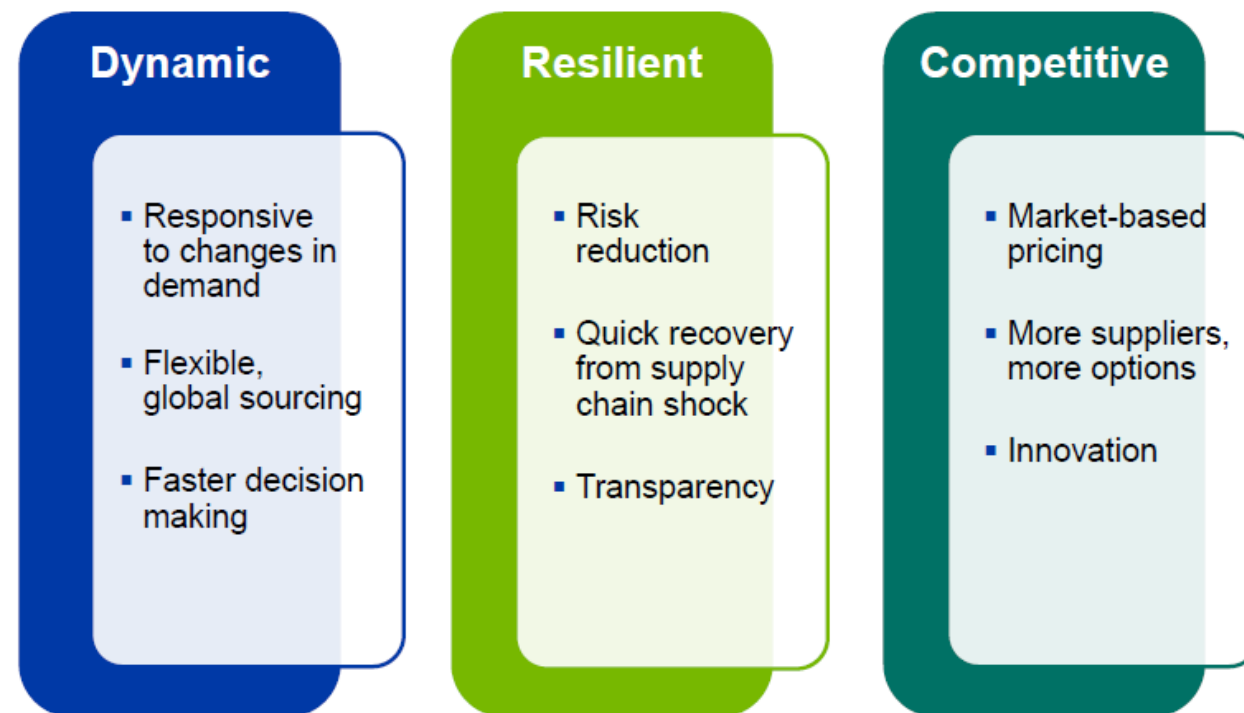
Dynamic

- Responsive to changes in demand
- Flexible, global sourcing
- Faster decision making

Resilient

- Risk reduction
- Quick recovery from supply chain shock
- Transparency

Competitive

- Market-based pricing
- More suppliers, more options
- Innovation